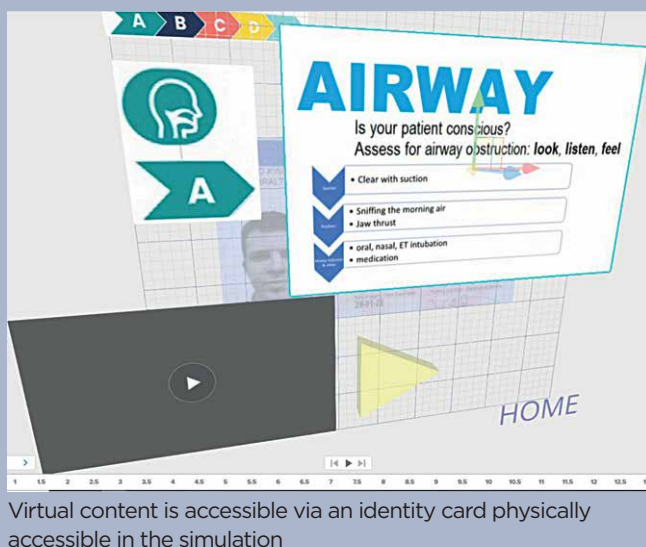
A B C D

A

AIRWAY

Is your patient conscious?
Assess for airway obstruction: *look, listen, feel*

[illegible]
• Clear with suction

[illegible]
• Sniffing the morning air
• Jaw thrust

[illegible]
• oral, nasal, ET intubation
• medication

HOME

1 1.5 2 2.5 3 3.5 4 4.5 5 5.5 6 6.5 7 7.5 8 8.5 9 9.5 10 10.5 11 11.5 12 12.5

Virtual content is accessible via an identity card physically accessible in the simulation